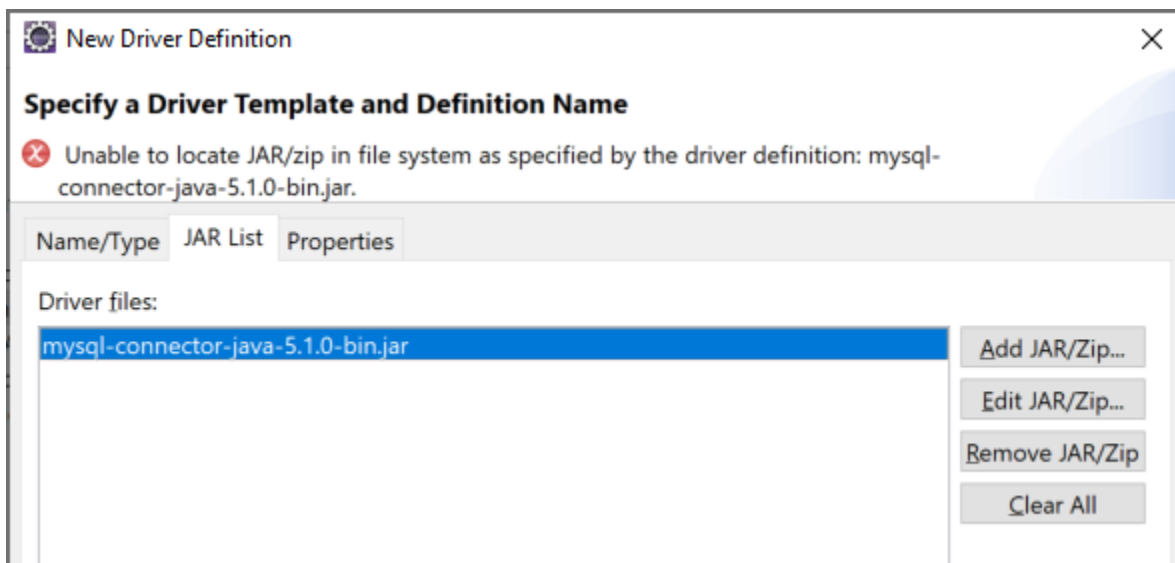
New Driver Definition

Specify a Driver Template and Definition Name

Unable to locate JAR/zip in file system as specified by the driver definition: mysql-connector-java-5.1.0-bin.jar.

Name/Type JAR List Properties

Driver files:

mysql-connector-java-5.1.0-bin.jar

Add JAR/Zip...

Edit JAR/Zip...

Remove JAR/Zip

Clear All